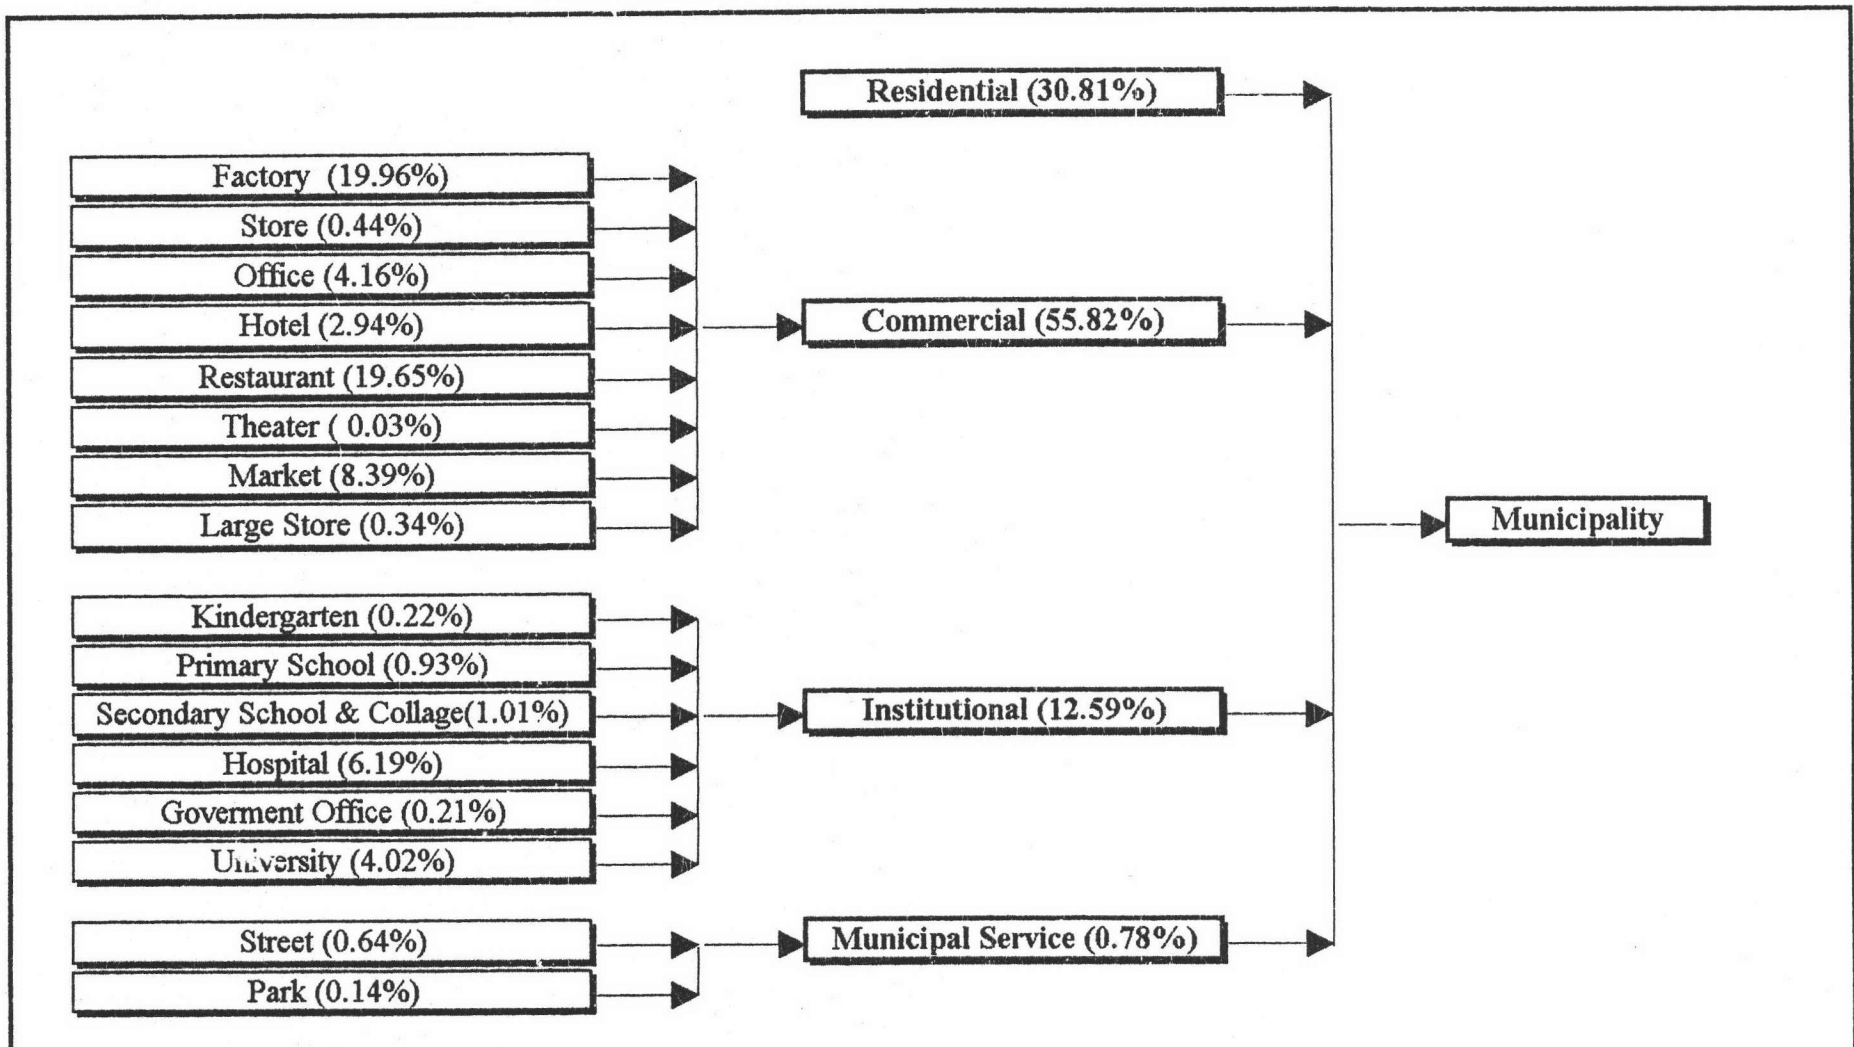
Residential (30.81%)

Factory (19.96%)
Store (0.44%)
Office (4.16%)
Hotel (2.94%)
Restaurant (19.65%)
Theater ( 0.03%)
Market (8.39%)
Large Store (0.34%)

Commercial (55.82%)

Municipality

Kindergarten (0.22%)
Primary School (0.93%)
Secondary School & Collage(1.01%)
Hospital (6.19%)
Goverment Office (0.21%)
University (4.02%)

Institutional (12.59%)

Street (0.64%)
Park (0.14%)

Municipal Service (0.78%)